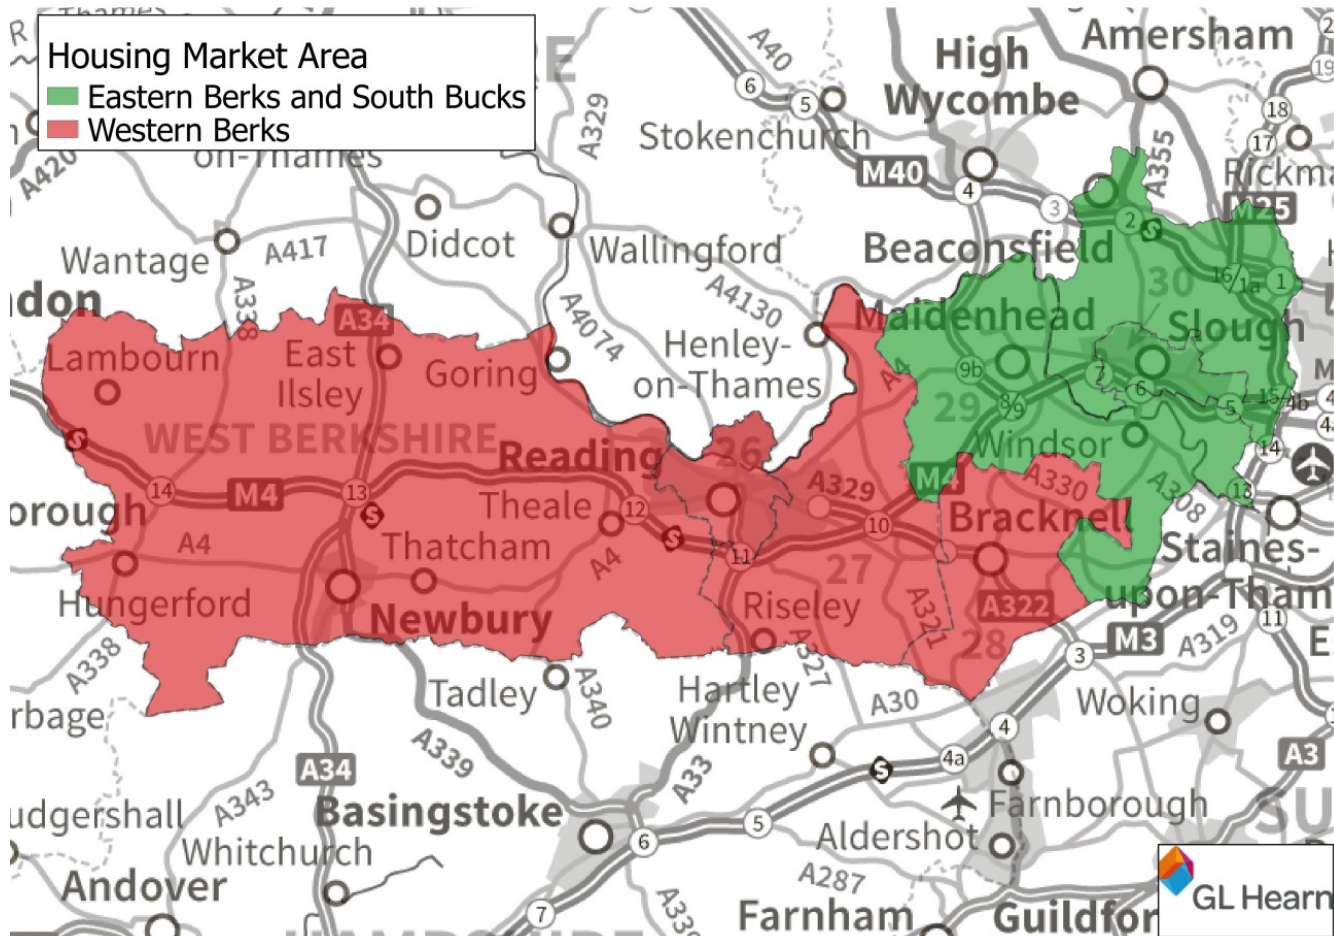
Housing Market Area
Eastern Berks and South Bucks
Western Berks

Amersham
High Wycombe
A40
6
5
A329
Stokenchurch
M40
4
3
A355
18
17
Rickma
M25
2
Beaconsfield
30
16/1a
1
Slough
Maidenhead
on-Thames
A420
Wantage
A417
Didcot
Wallingford
A4130
A338
A34
don
Lambourn
East Ilsley
Goring
A4074
Henley-on-Thames
A4
9b
7
6
8/9
29
Windsor
15
4b
5
14
M4
A330
A308
13
WEST BERKSHIRE
Reading
26
A329
10
Bracknell
Staines-upon-Thames
14
M4
13
Theale
12
orough
A4
Thatcham
11
27
A4
Hungerford
Newbury
Riseley
A321
A322
28
A338
A327
M3
A319
11
3
Tadley
A340
Hartley Wintney
A30
Woking
rbage
4
A339
4a
A33
A34
A3
udgershall
A343
Basingstoke
Farnborough
6
5
Aldershot
Whitchurch
Andover
A287
7
Farnham
Guildfor
GL Hearn